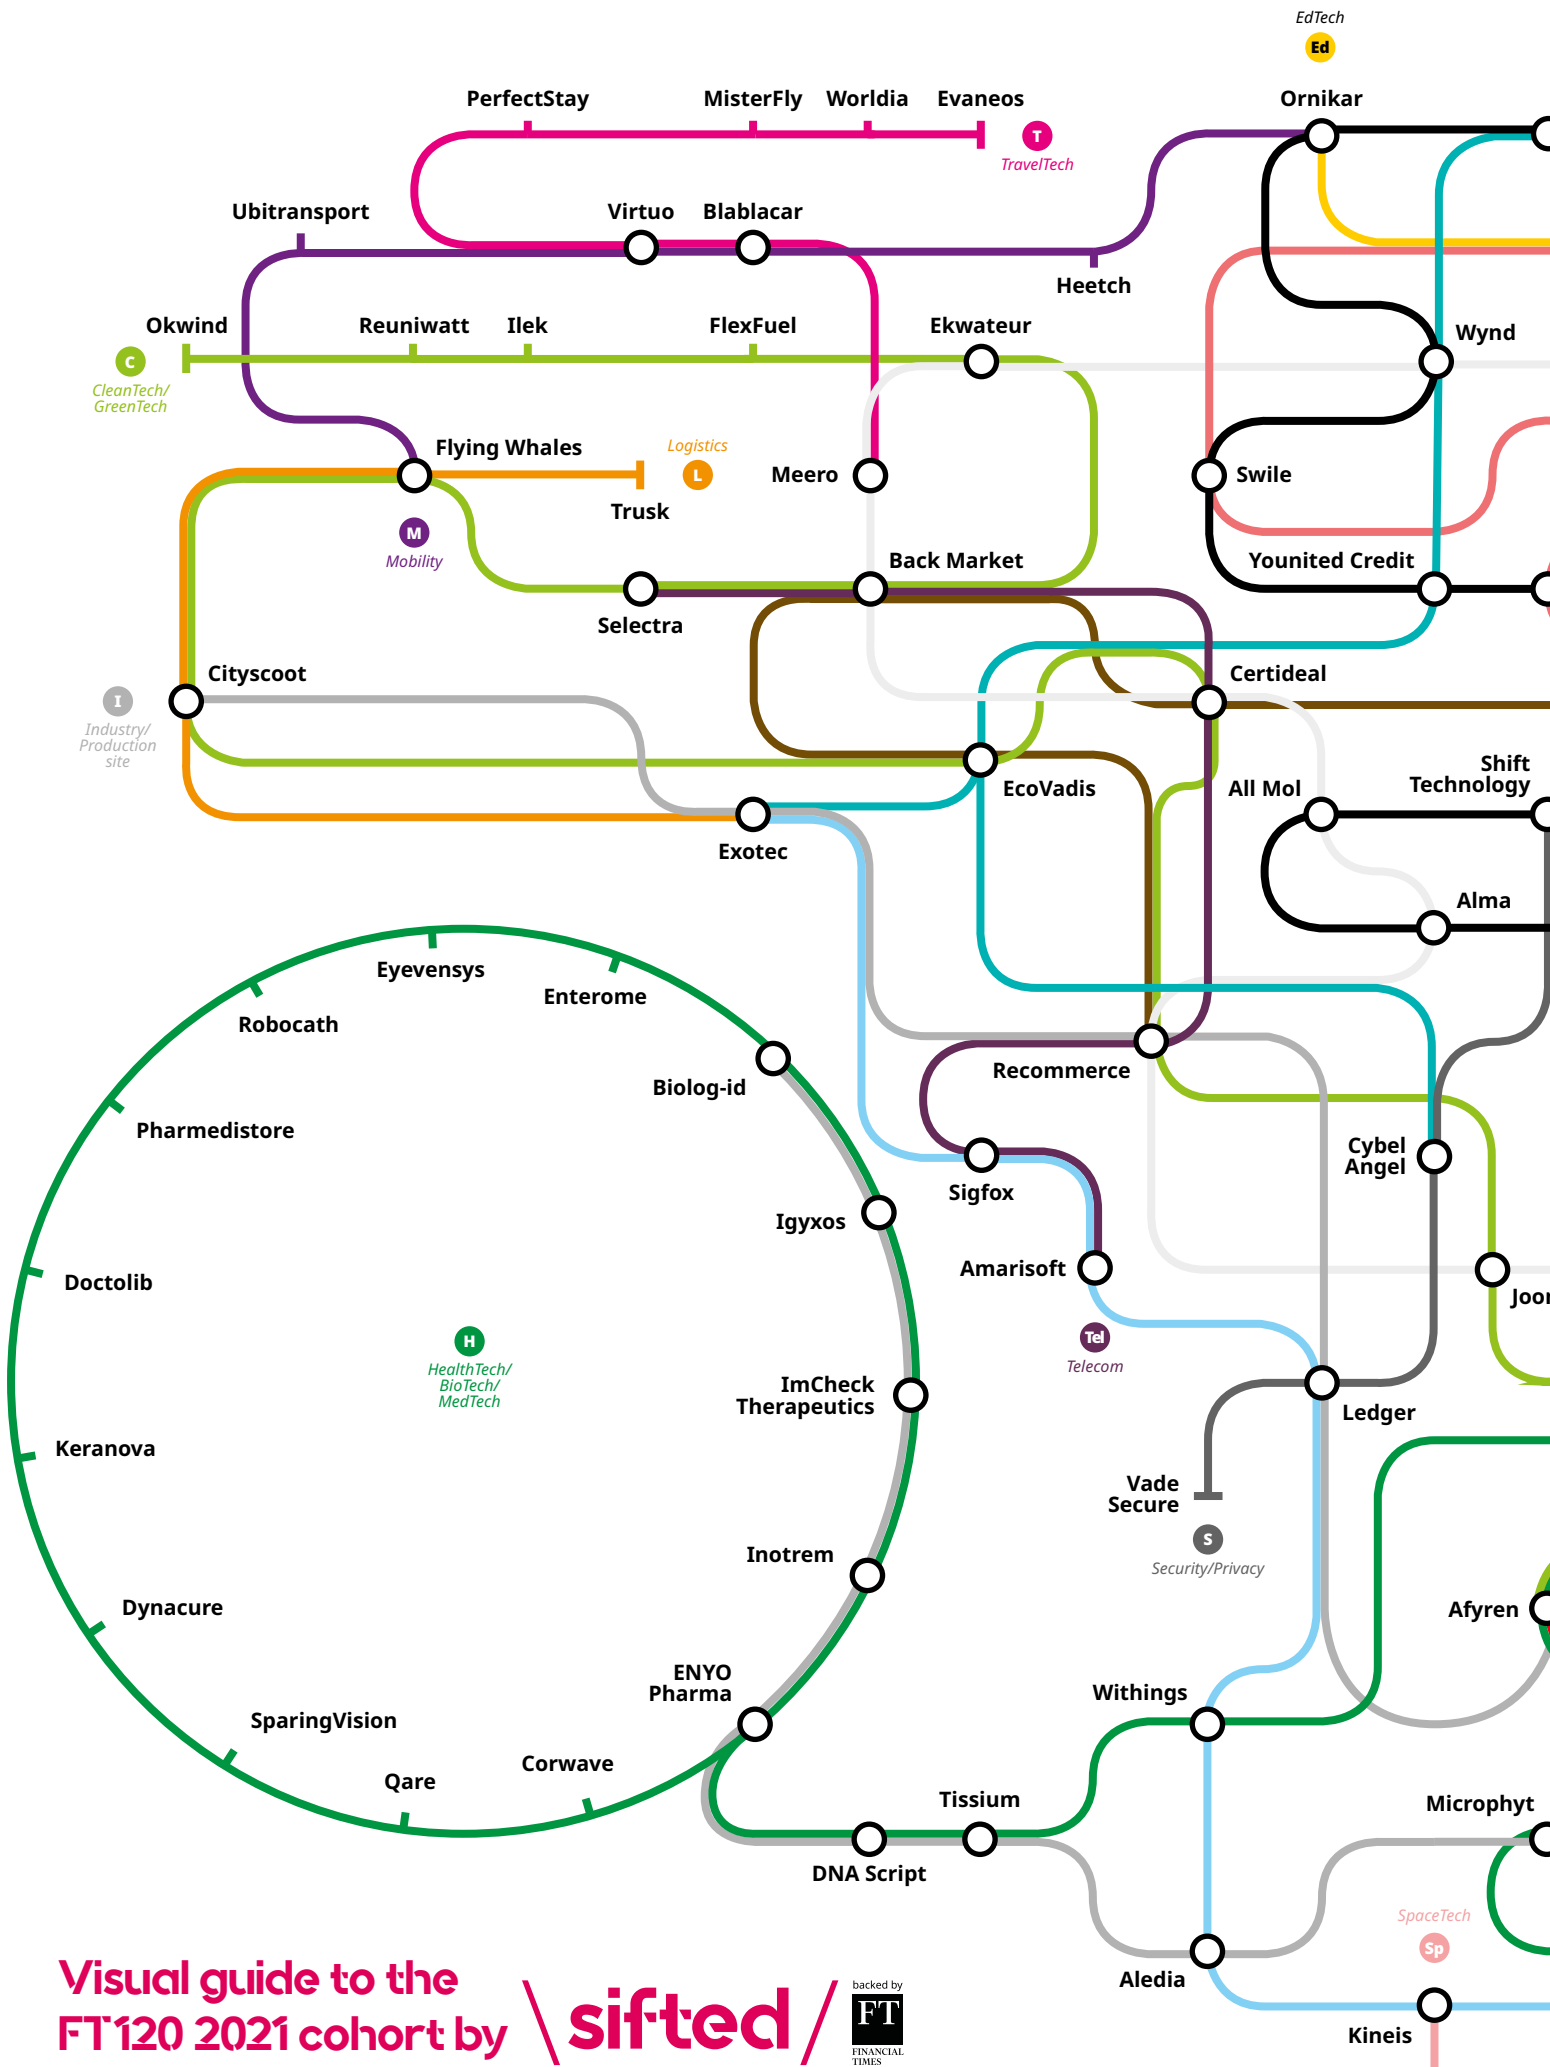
EdTech
Ed
PerfectStay
MisterFly
Worldia
Evaneos
Ornikar
T
TravelTech
Ubitransport
Virtuo
Blablacar
Heetch
Okwind
Reuniwatt
Ilek
FlexFuel
Ekwateur
Wynd
C
CleanTech/ GreenTech
Flying Whales
Logistics
L
Meero
Swile
Trusk
M
Mobility
Back Market
Younited Credit
Selectra
Cityscoot
Certideal
I
Industry/ Production site
EcoVadis
All Mol
Shift Technology
Exotec
Alma
Eyevensys
Enterome
Robocath
Biolog-id
Recommerce
Pharmedistore
Cybel Angel
Sigfox
Igyxos
Amarisoft
Joon
Doctolib
H
HealthTech/ BioTech/ MedTech
Tel
Telecom
ImCheck Therapeutics
Ledger
Keranova
Vade Secure
S
Security/Privacy
Inotrem
Dynacure
Afyren
ENYO Pharma
Withings
SparingVision
Corwave
Qare
Tissium
Microphyt
DNA Script
SpaceTech
Sp
Aledia
Visual guide to the FT120 2021 cohort by
sifted
backed by
FT
FINANCIAL TIMES
Kineis